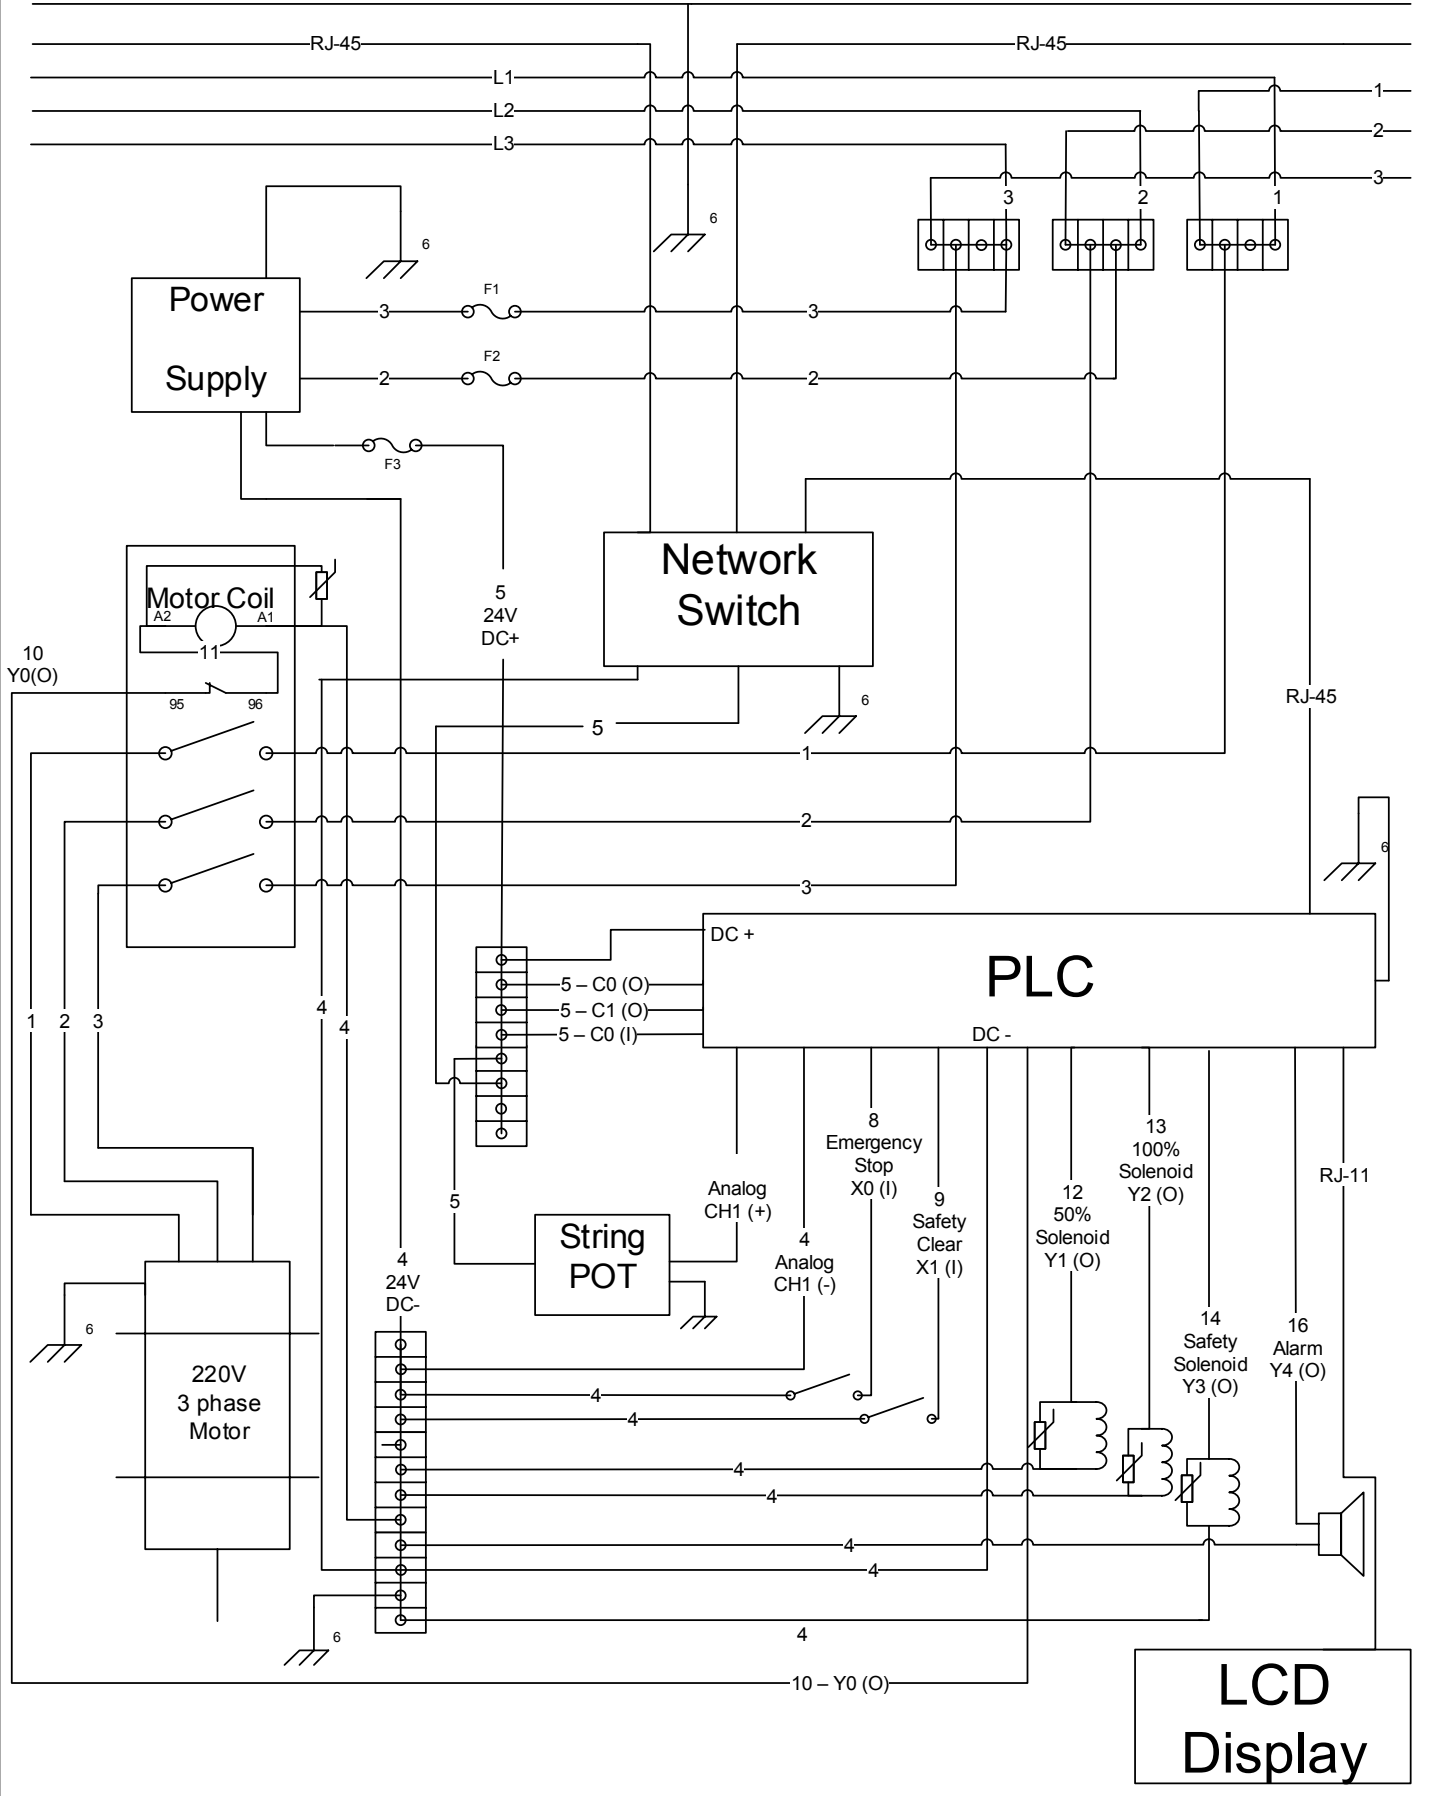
RJ-45
RJ-45
L1
L2
L3
1
2
3
6
3
2
1
Power
Supply
F1
3
3
F2
2
2
F3
5
24V
DC+
Network
Switch
Motor Coil
A2
A1
11
10
Y0(O)
95
96
6
5
RJ-45
1
2
3
6
DC +
PLC
5 – C0 (O)
5 – C1 (O)
5 – C0 (I)
DC -
1
2
3
4
4
8
Emergency
Stop
X0 (I)
13
100%
Solenoid
Y2 (O)
RJ-11
Analog
CH1 (+)
9
Safety
Clear
X1 (I)
12
50%
Solenoid
Y1 (O)
5
String
POT
4
Analog
CH1 (-)
4
24V
DC-
6
220V
3 phase
Motor
14
Safety
Solenoid
Y3 (O)
16
Alarm
Y4 (O)
4
4
4
4
4
4
6
4
10 – Y0 (O)
LCD
Display